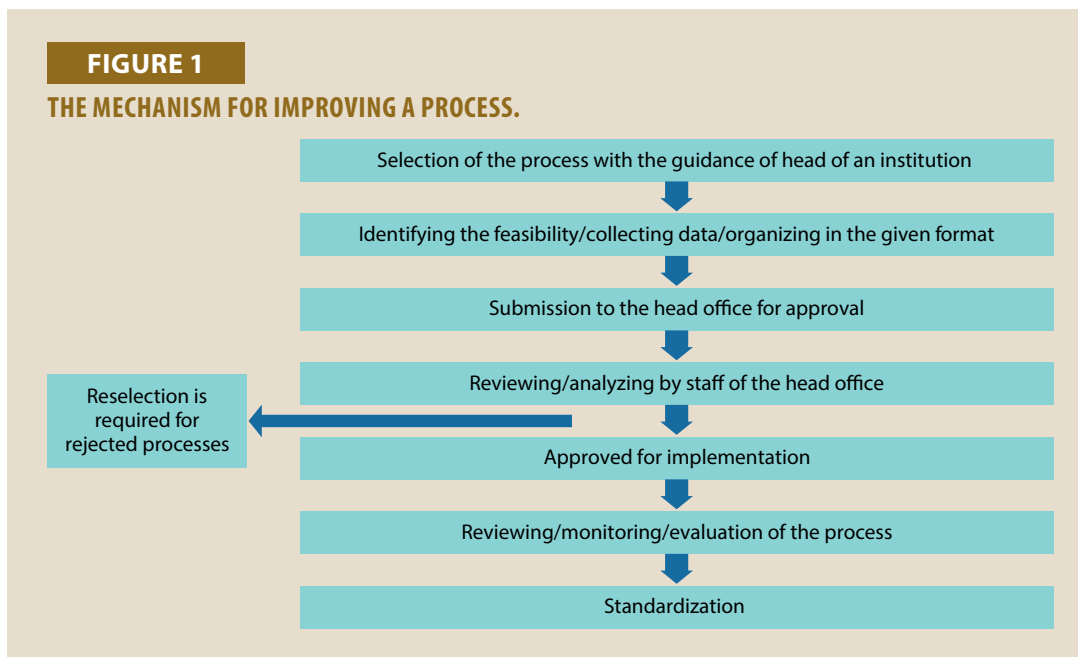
FIGURE 1

THE MECHANISM FOR IMPROVING A PROCESS.

Selection of the process with the guidance of head of an institution

Identifying the feasibility/collecting data/organizing in the given format

Submission to the head office for approval

Reviewing/analyzing by staff of the head office

Reselection is required for rejected processes

Approved for implementation

Reviewing/monitoring/evaluation of the process

Standardization